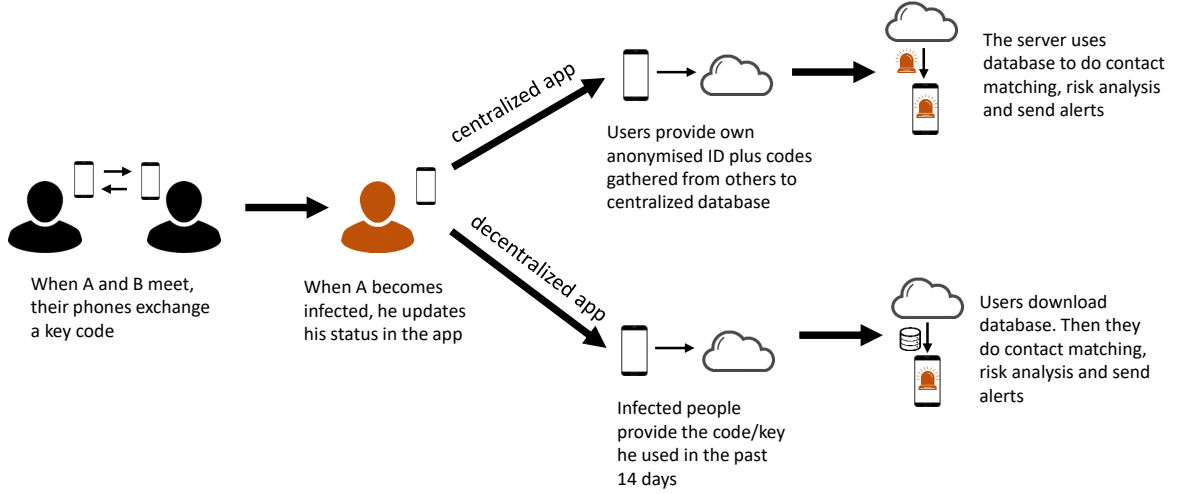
When A and B meet, their phones exchange a key code

When A becomes infected, he updates his status in the app

centralized app

Users provide own anonymised ID plus codes gathered from others to centralized database

The server uses database to do contact matching, risk analysis and send alerts

decentralized app

Infected people provide the code/key he used in the past 14 days

Users download database. Then they do contact matching, risk analysis and send alerts